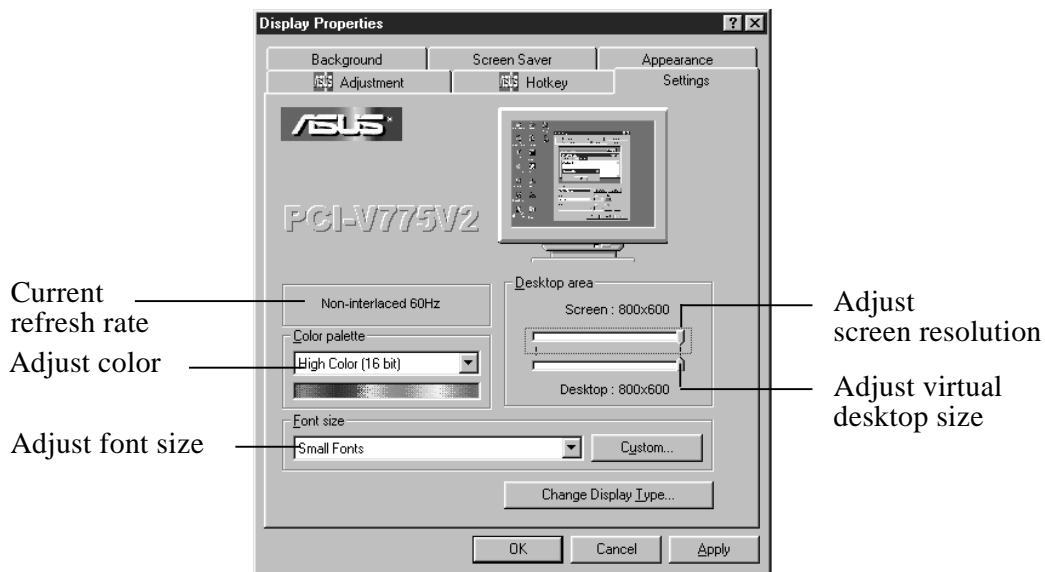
Display Properties

? X

Background | Screen Saver | Appearance

Adjustment | Hotkey | Settings

ASUS

PCI-V775V2

Current refresh rate

Non-interlaced 60Hz

Color palette

Adjust color

High Color (16 bit)

Font size

Adjust font size

Small Fonts

Custom...

Desktop area

Screen : 800x600

Adjust screen resolution

Desktop : 800x600

Adjust virtual desktop size

Change Display Type...

OK | Cancel | Apply